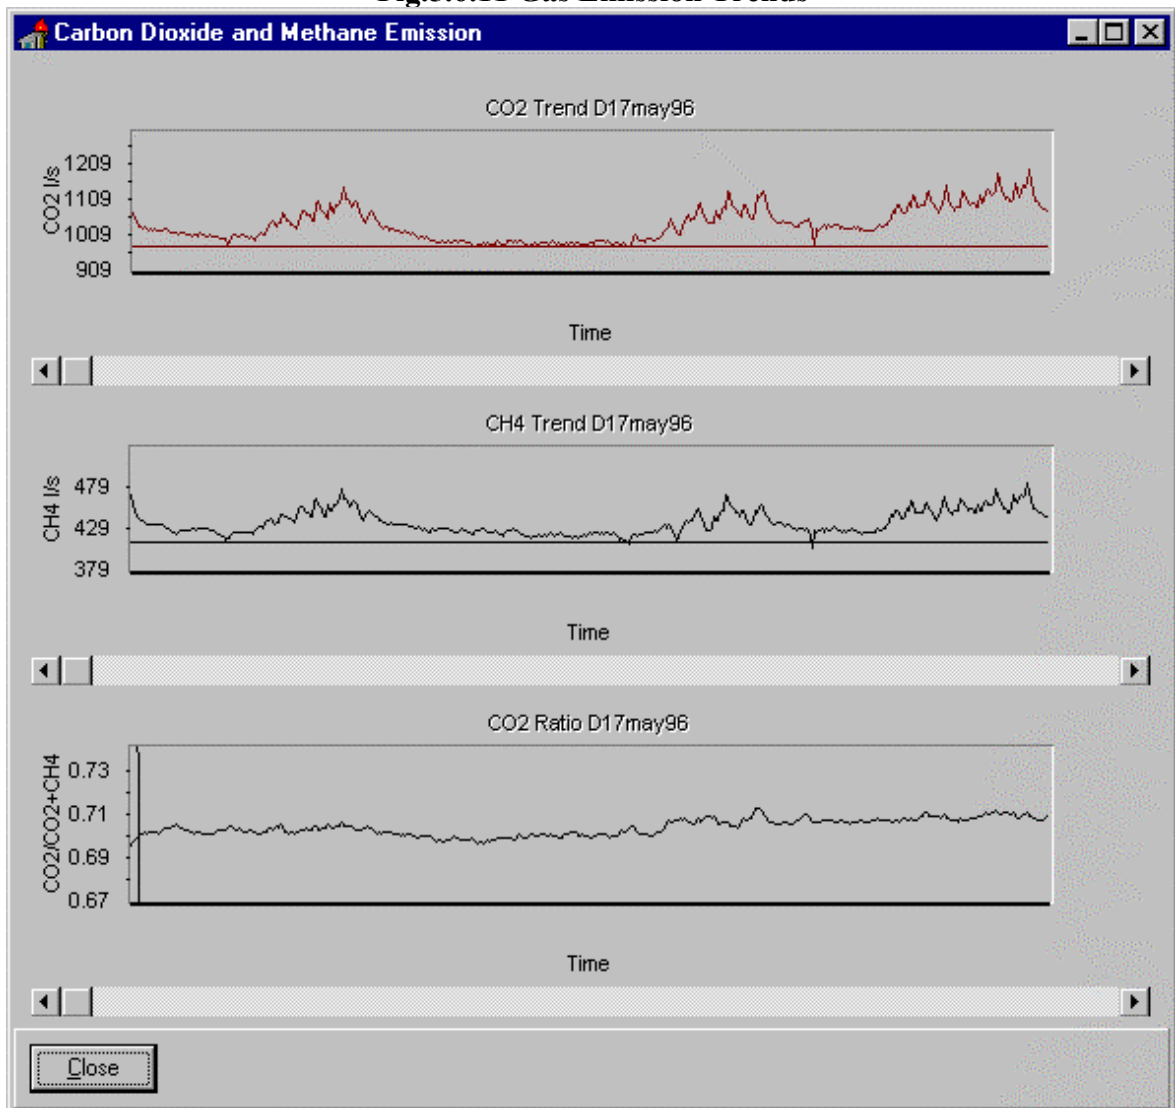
Fig.5.6.11 Gas Emission Trends

Carbon Dioxide and Methane Emission

CO2 Trend D17may96

CO2 l/s

1209
1109
1009
909

Time

CH4 Trend D17may96

CH4 l/s

479
429
379

Time

CO2 Ratio D17may96

CO2/CO2+CH4

0.73
0.71
0.69
0.67

Time

Close